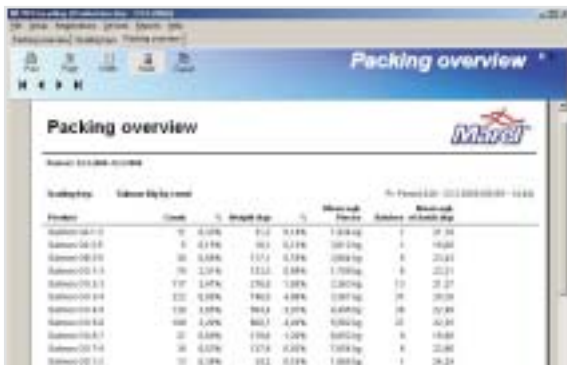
Packing overview

Packing overview

Marel

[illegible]

| Product | Count | % | Weight (kg) | % | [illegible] | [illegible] | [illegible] |
|---|---|---|---|---|---|---|---|
| Salmon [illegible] | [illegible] | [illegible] | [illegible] | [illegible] | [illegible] | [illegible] | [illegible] |
| Salmon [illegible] | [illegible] | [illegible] | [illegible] | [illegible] | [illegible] | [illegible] | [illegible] |
| Salmon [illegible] | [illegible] | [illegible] | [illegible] | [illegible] | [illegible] | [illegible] | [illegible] |
| Salmon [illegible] | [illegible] | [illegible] | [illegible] | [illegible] | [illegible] | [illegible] | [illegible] |
| Salmon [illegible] | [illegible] | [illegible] | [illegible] | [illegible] | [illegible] | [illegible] | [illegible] |
| Salmon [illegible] | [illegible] | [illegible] | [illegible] | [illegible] | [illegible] | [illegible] | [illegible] |
| Salmon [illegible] | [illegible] | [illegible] | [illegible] | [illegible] | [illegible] | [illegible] | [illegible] |
| Salmon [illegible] | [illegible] | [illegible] | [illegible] | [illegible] | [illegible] | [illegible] | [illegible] |
| Salmon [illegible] | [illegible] | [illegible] | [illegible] | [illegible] | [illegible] | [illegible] | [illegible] |
| Salmon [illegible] | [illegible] | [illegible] | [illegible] | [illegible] | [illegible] | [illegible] | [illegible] |
| Salmon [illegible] | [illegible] | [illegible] | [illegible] | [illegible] | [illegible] | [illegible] | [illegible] |